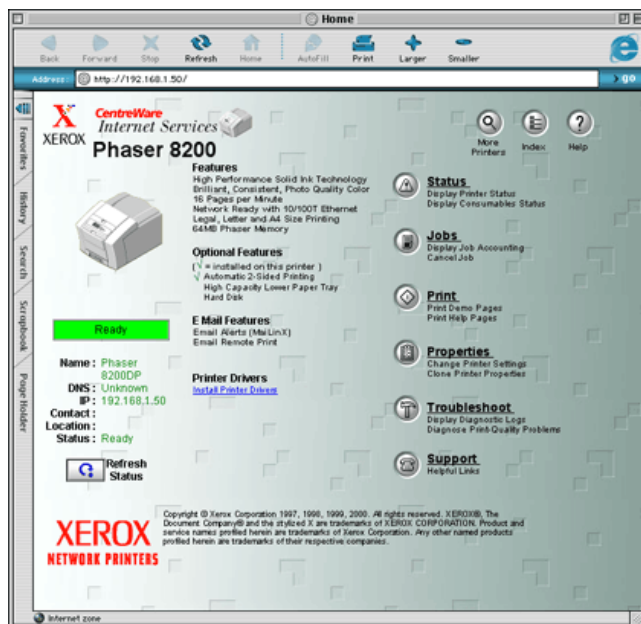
Home

Back Forward Stop Refresh Home AutoFill Print Larger Smaller

Address http://192.168.1.50/ go

Favorites History Search Scrapbook Page Holder

XEROX CentreWare Internet Services

Phaser 8200

More Printers Index Help

Features
High Performance Solid Ink Technology
Brilliant, Consistent, Photo Quality Color
16 Pages per Minute
Network Ready with 10/100T Ethernet
Legal, Letter and A4 Size Printing
64MB Phaser Memory

Optional Features
( √ = installed on this printer )
√ Automatic 2-Sided Printing
High Capacity Lower Paper Tray
Hard Disk

E Mail Features
Email Alerts (MaiLinX)
Email Remote Print

Printer Drivers
Install Printer Drivers

Ready

Name : Phaser 8200DP
DNS : Unknown
IP : 192.168.1.50
Contact :
Location :
Status : Ready

Refresh Status

Status
Display Printer Status
Display Consumables Status

Jobs
Display Job Accounting
Cancel Job

Print
Print Demo Pages
Print Help Pages

Properties
Change Printer Settings
Clone Printer Properties

Troubleshoot
Display Diagnostic Logs
Diagnose Print Quality Problems

Support
Helpful Links

XEROX
NETWORK PRINTERS

Copyright © Xerox Corporation 1997, 1998, 1999, 2000. All rights reserved. XEROX®, The Document Company® and the stylized X are trademarks of XEROX CORPORATION. Product and service names profiled herein are trademarks of Xerox Corporation. Any other named products profiled herein are trademarks of their respective companies.

Internet zone